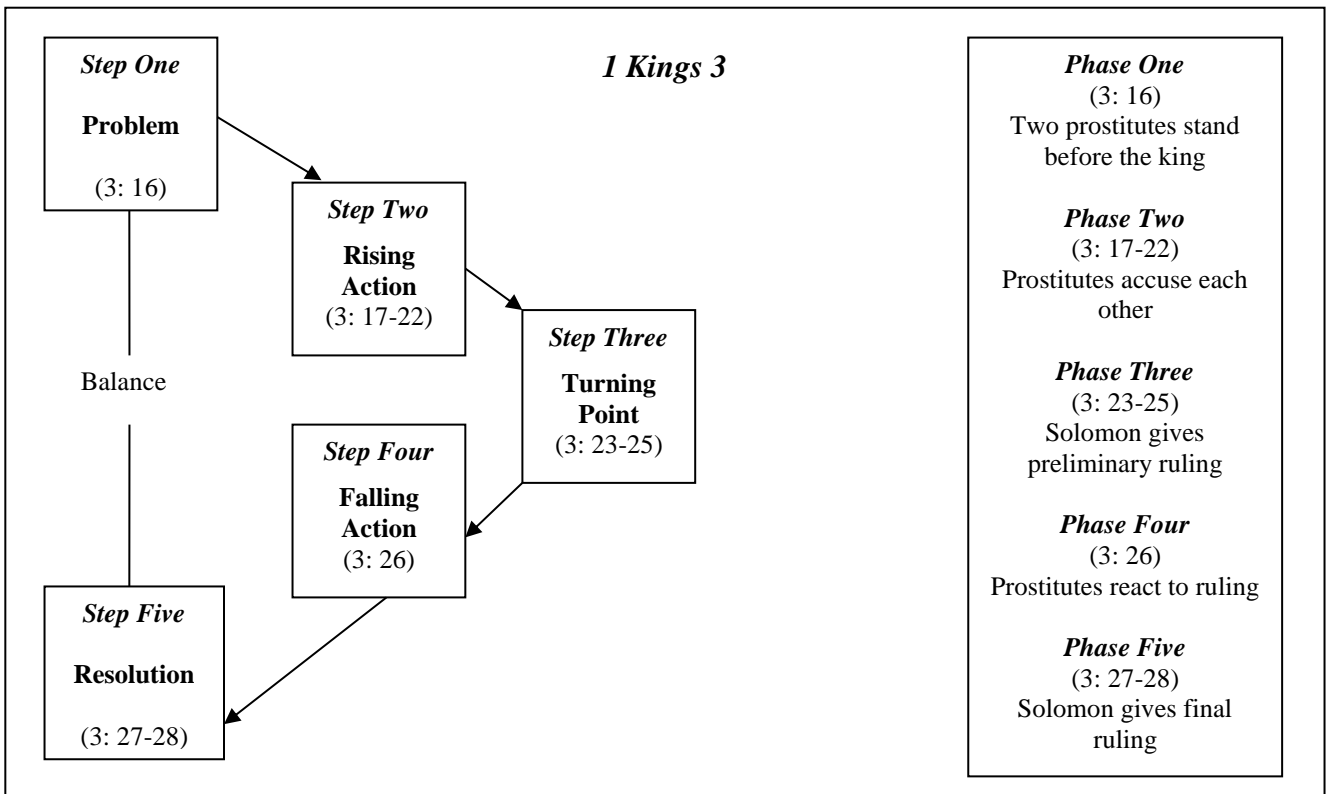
1 Kings 3

Step One
Problem
(3: 16)

Step Two
Rising Action
(3: 17-22)

Step Three
Turning Point
(3: 23-25)

Step Four
Falling Action
(3: 26)

Step Five
Resolution
(3: 27-28)

Balance

Phase One
(3: 16)
Two prostitutes stand before the king

Phase Two
(3: 17-22)
Prostitutes accuse each other

Phase Three
(3: 23-25)
Solomon gives preliminary ruling

Phase Four
(3: 26)
Prostitutes react to ruling

Phase Five
(3: 27-28)
Solomon gives final ruling